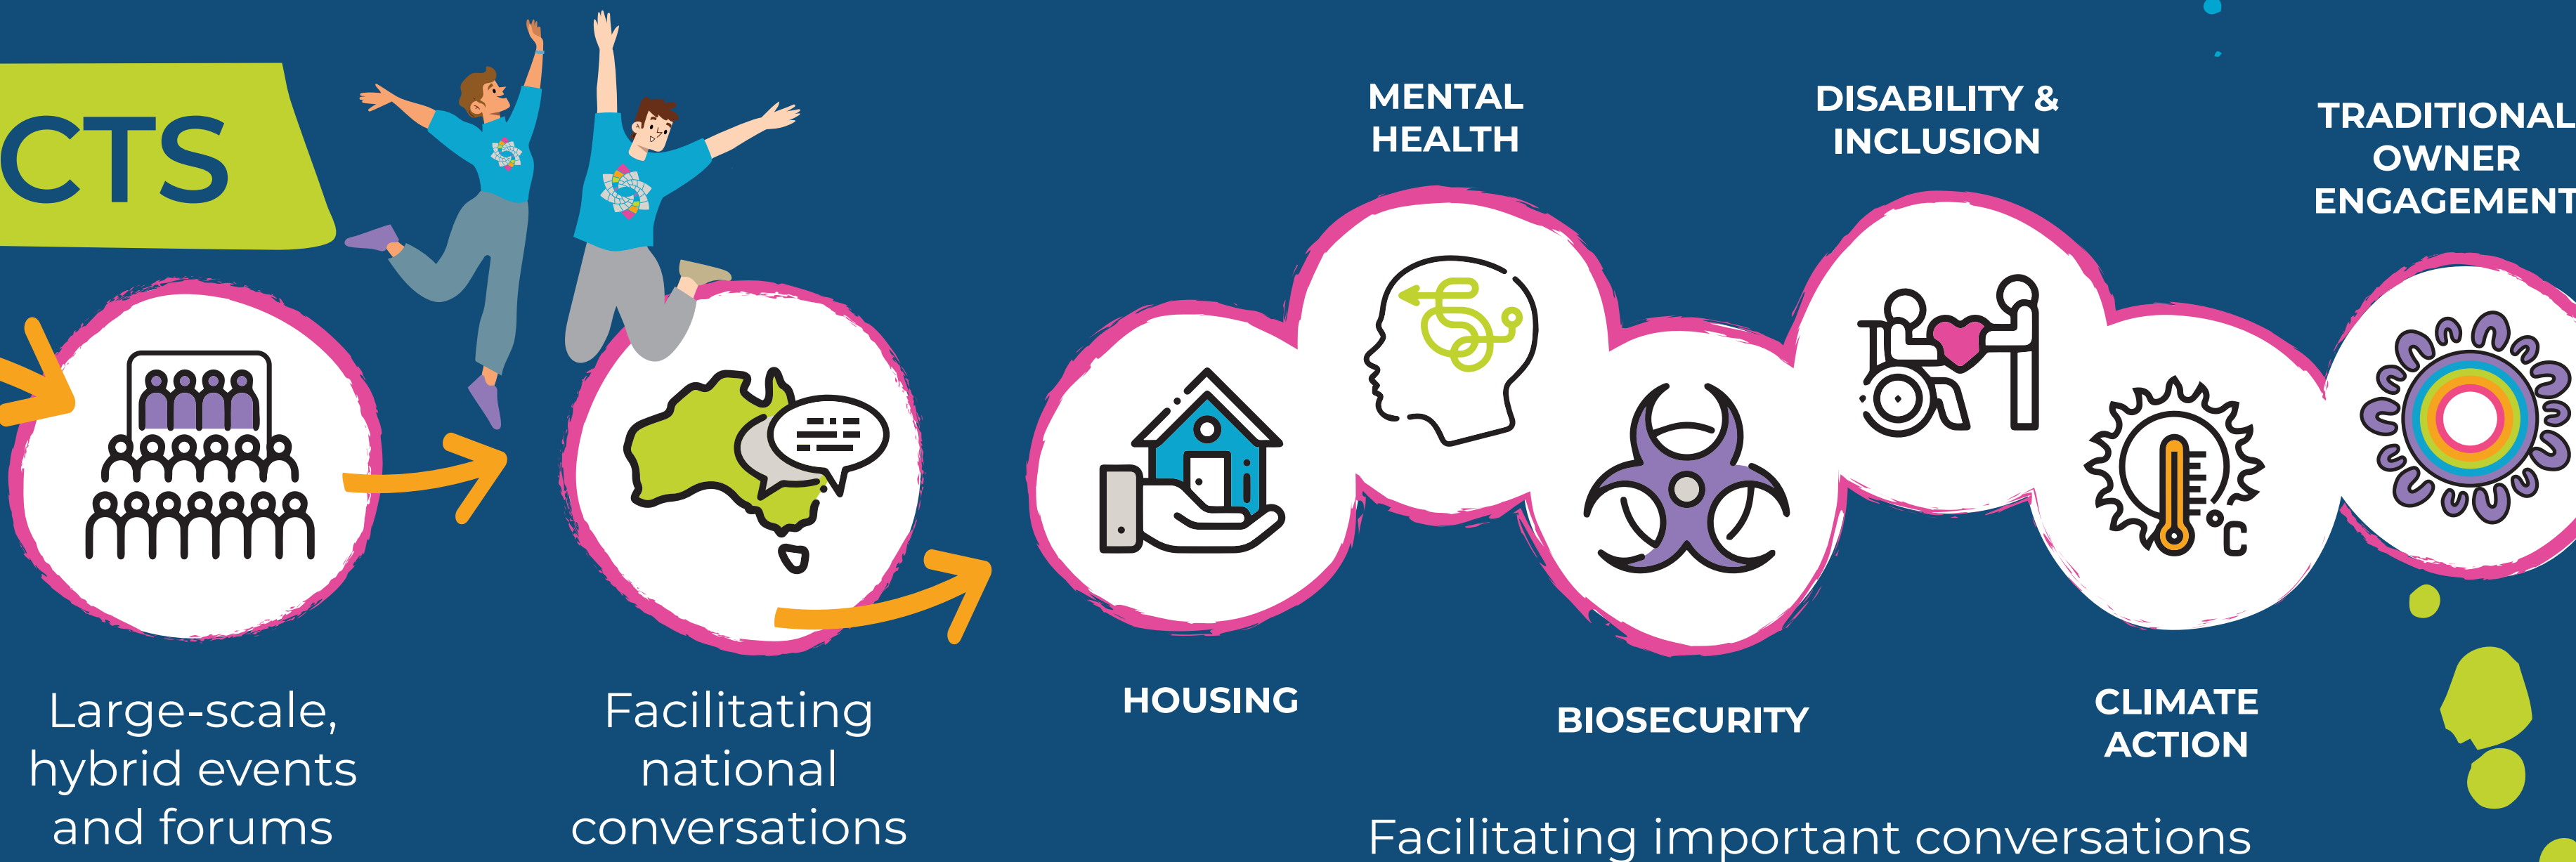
CTS

Large-scale, hybrid events and forums

Facilitating national conversations

MENTAL HEALTH

DISABILITY & INCLUSION

TRADITIONAL OWNER ENGAGEMENT

HOUSING

BIOSECURITY

CLIMATE ACTION

°C

Facilitating important conversations